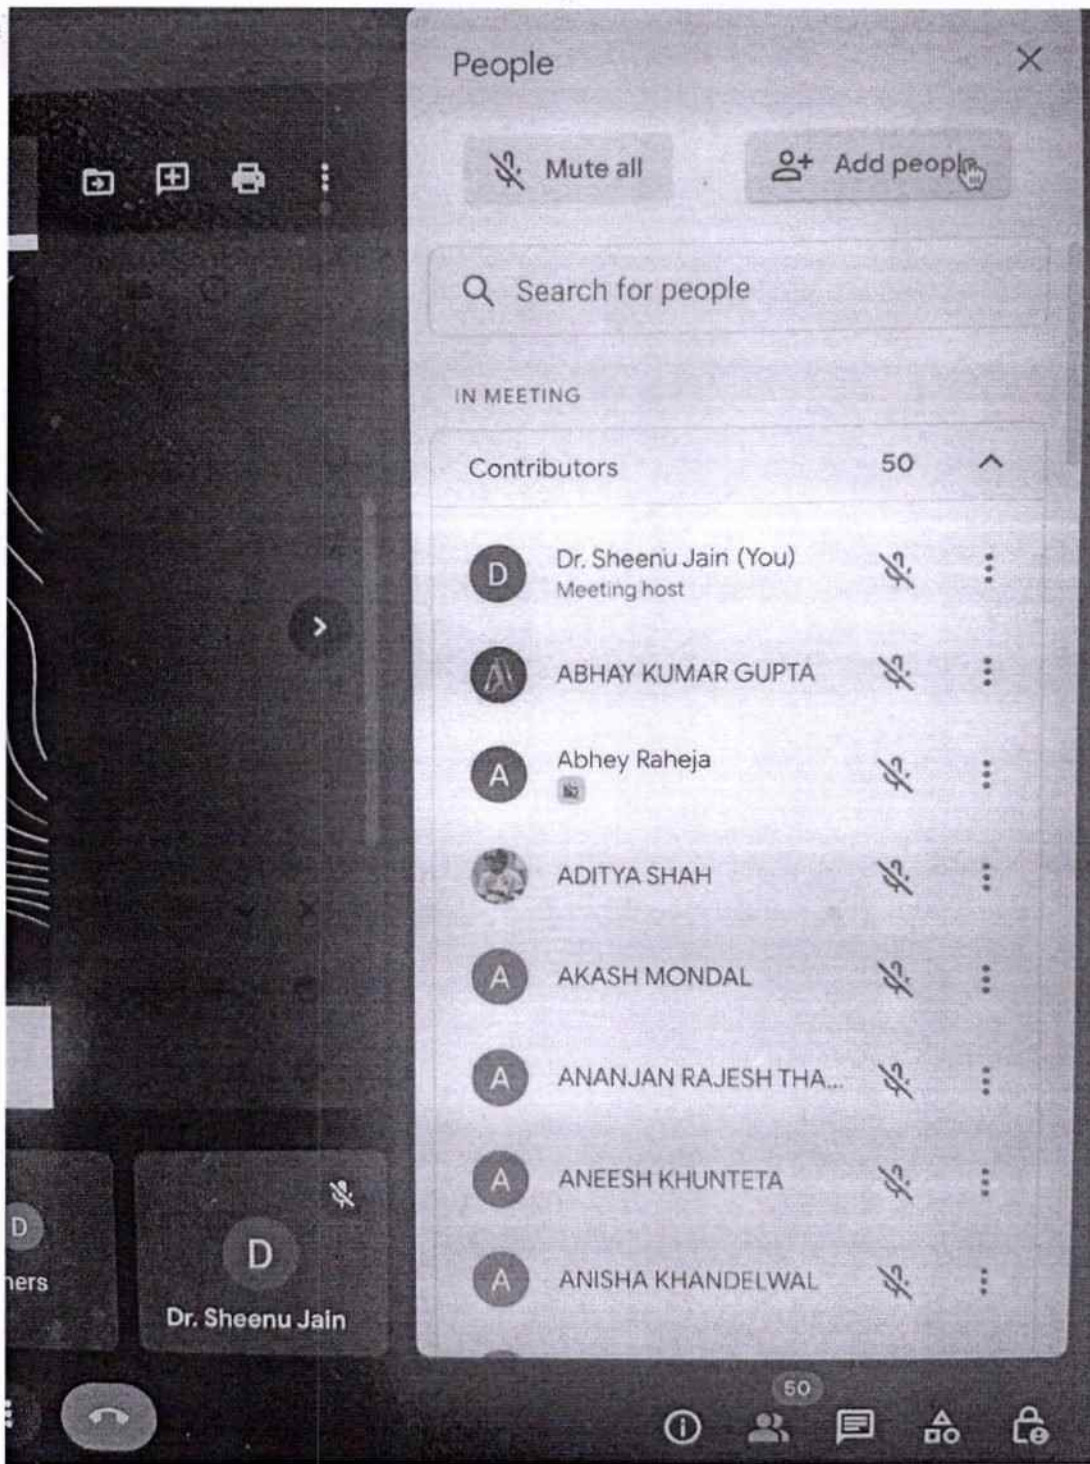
People

Mute all

Add peopl

Search for people

IN MEETING

Contributors 50

D Dr. Sheenu Jain (You)
Meeting host

ABHAY KUMAR GUPTA

A Abhey Raheja

ADITYA SHAH

A AKASH MONDAL

A ANANJAN RAJESH THA...

A ANEESH KHUNTETA

A ANISHA KHANDELWAL

D
hers

D
Dr. Sheenu Jain

50